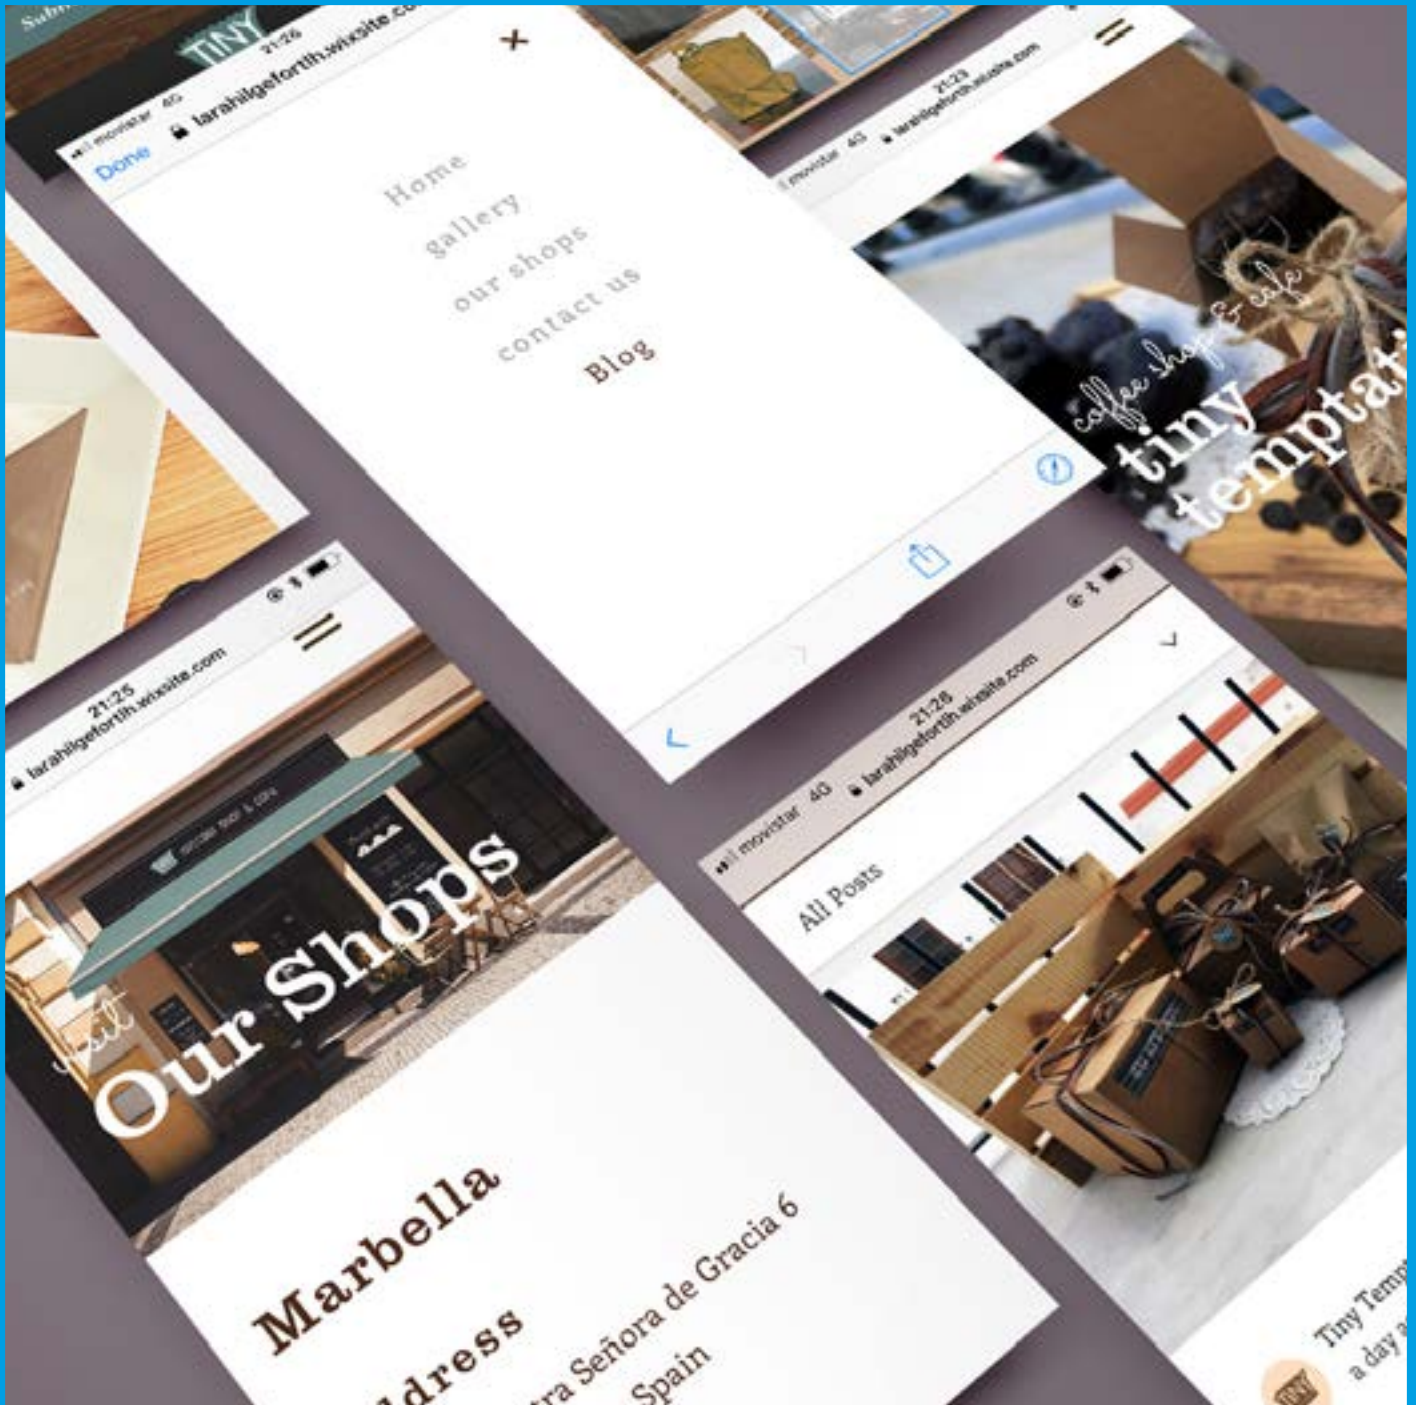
TINY

movistar 4G 21:26 larahilgeforth.wixsite.com

Done

×

Home
gallery
our shops
contact us
Blog

movistar 4G 21:23 larahilgeforth.wixsite.com

coffee shop & cafe
tiny temptat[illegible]

21:25 larahilgeforth.wixsite.com

visit
Our Shops

Marbella
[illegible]dress
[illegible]tra Señora de Gracia 6
Spain

movistar 4G 21:26 larahilgeforth.wixsite.com

All Posts

Tiny Temp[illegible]
a day a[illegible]